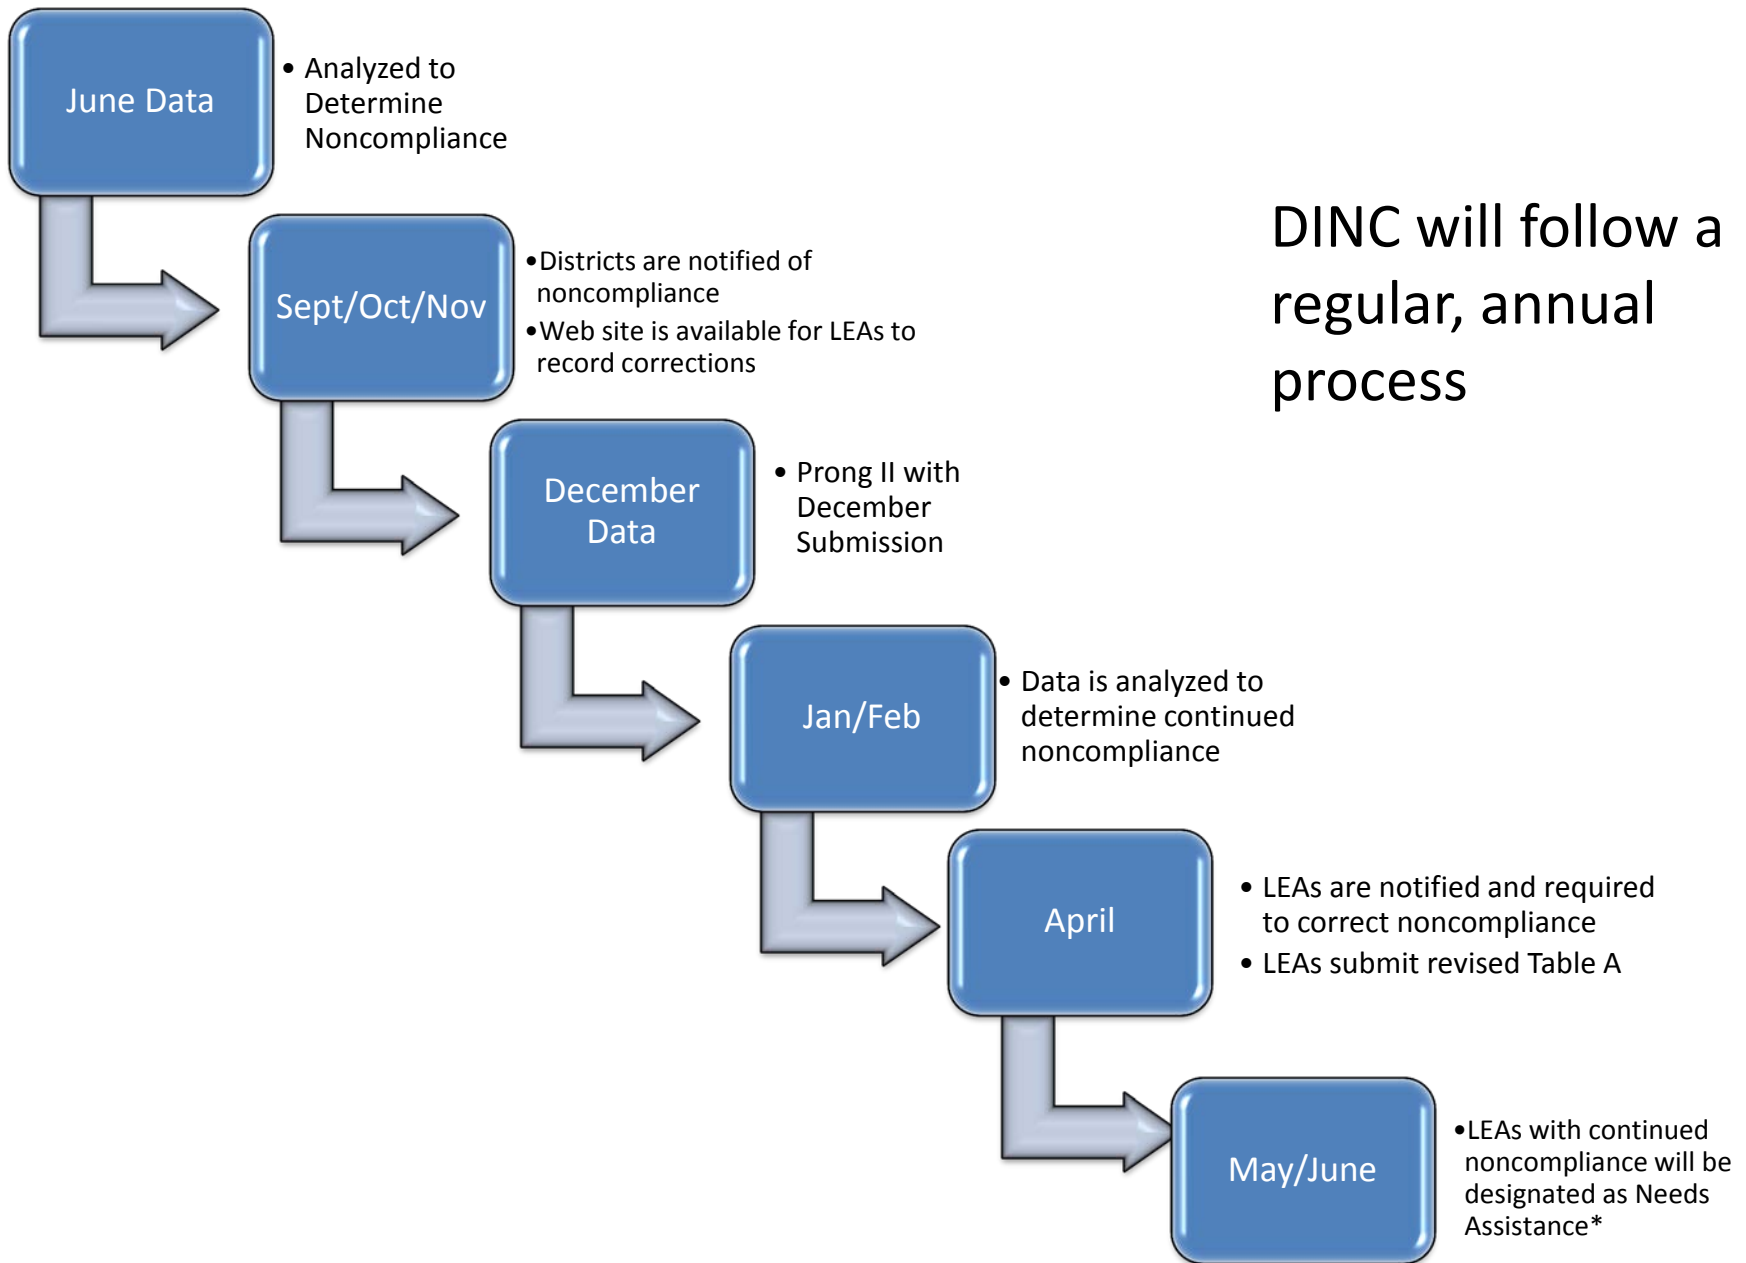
June Data

• Analyzed to Determine Noncompliance

DINC will follow a regular, annual process

Sept/Oct/Nov

• Districts are notified of noncompliance
• Web site is available for LEAs to record corrections

December Data

• Prong II with December Submission

Jan/Feb

• Data is analyzed to determine continued noncompliance

April

• LEAs are notified and required to correct noncompliance
• LEAs submit revised Table A

May/June

• LEAs with continued noncompliance will be designated as Needs Assistance*